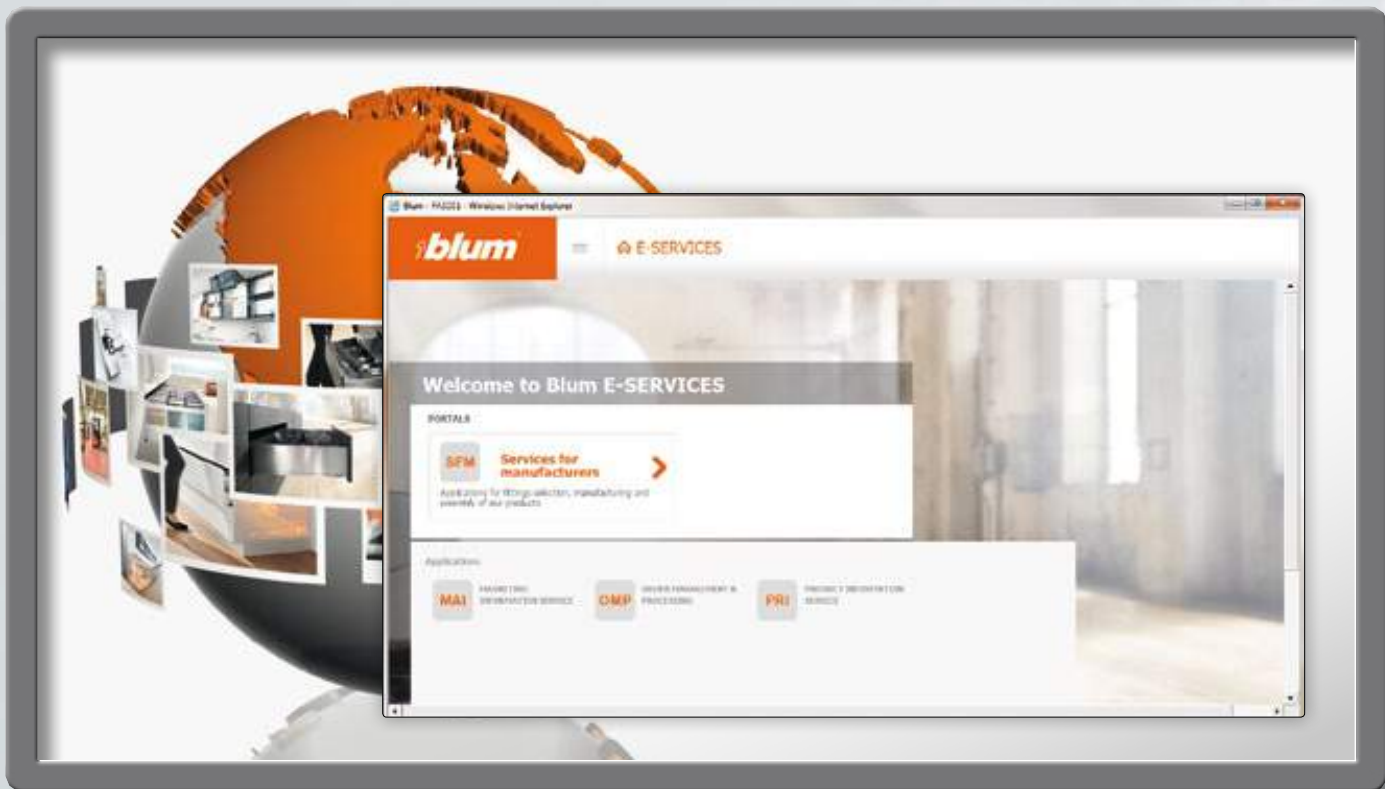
Blum - PASSIS - Windows Internet Explorer

blum

E-SERVICES

Welcome to Blum E-SERVICES

PORTALS

SFM

Services for manufacturers

Applications for fittings selection, manufacturing and assembly of our products

Applications

MAI

MARKETING INFORMATION SERVICE

OMP

ORDER MANAGEMENT & PROCESSING

PRI

PRODUCT INFORMATION SERVICE